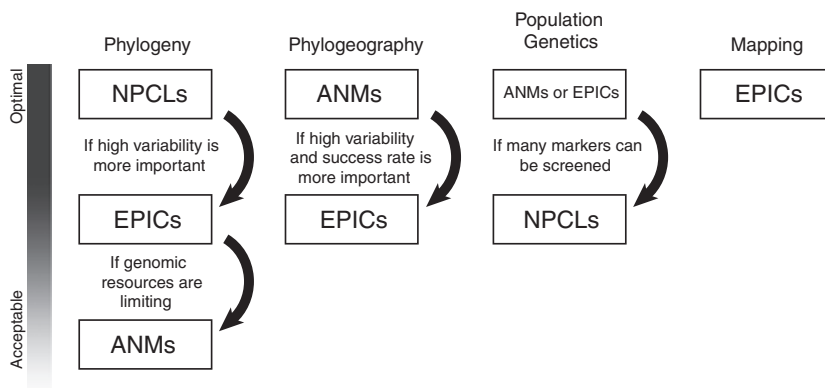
Optimal

Acceptable

Phylogeny

NPCLs

If high variability is more important

EPICs

If genomic resources are limiting

ANMs

Phylogeography

ANMs

If high variability and success rate is more important

EPICs

Population Genetics

ANMs or EPICs

If many markers can be screened

NPCLs

Mapping

EPICs